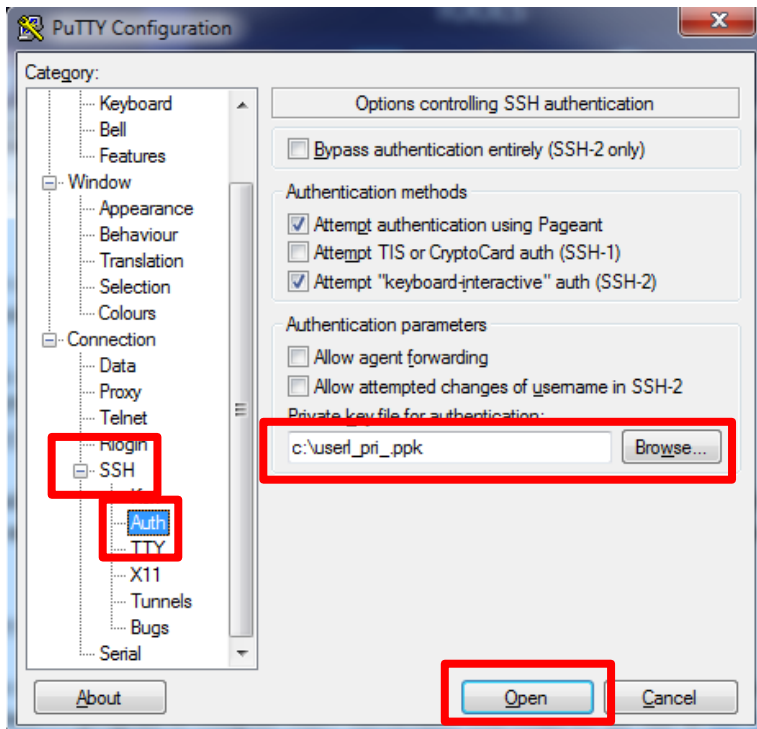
PuTTY Configuration

Category:

Keyboard
Bell
Features
Window
Appearance
Behaviour
Translation
Selection
Colours
Connection
Data
Proxy
Telnet
Rlogin
SSH
K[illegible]
Auth
TTY
X11
Tunnels
Bugs
Serial

Options controlling SSH authentication

Bypass authentication entirely (SSH-2 only)

Authentication methods
Attempt authentication using Pageant
Attempt TIS or CryptoCard auth (SSH-1)
Attempt "keyboard-interactive" auth (SSH-2)

Authentication parameters
Allow agent forwarding
Allow attempted changes of username in SSH-2
Private key file for authentication:
c:\userl_pri_.ppk
Browse...

About
Open
Cancel